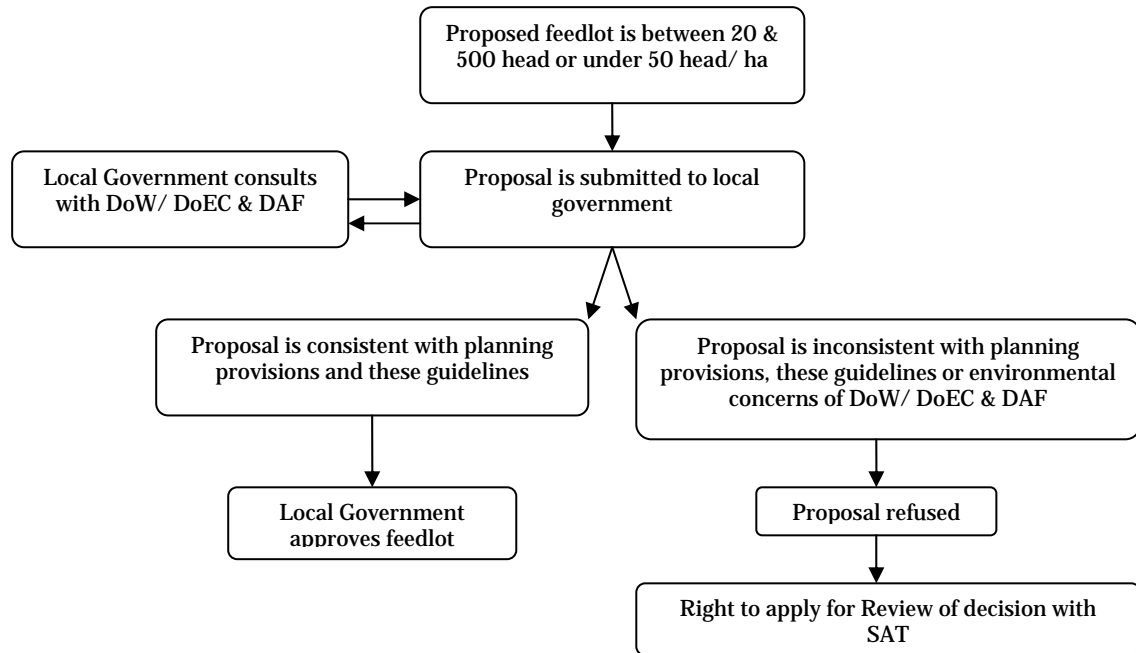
Proposed feedlot is between 20 & 500 head or under 50 head/ ha

Local Government consults with DoW/ DoEC & DAF

Proposal is submitted to local government

Proposal is consistent with planning provisions and these guidelines

Proposal is inconsistent with planning provisions, these guidelines or environmental concerns of DoW/ DoEC & DAF

Local Government approves feedlot

Proposal refused

Right to apply for Review of decision with SAT